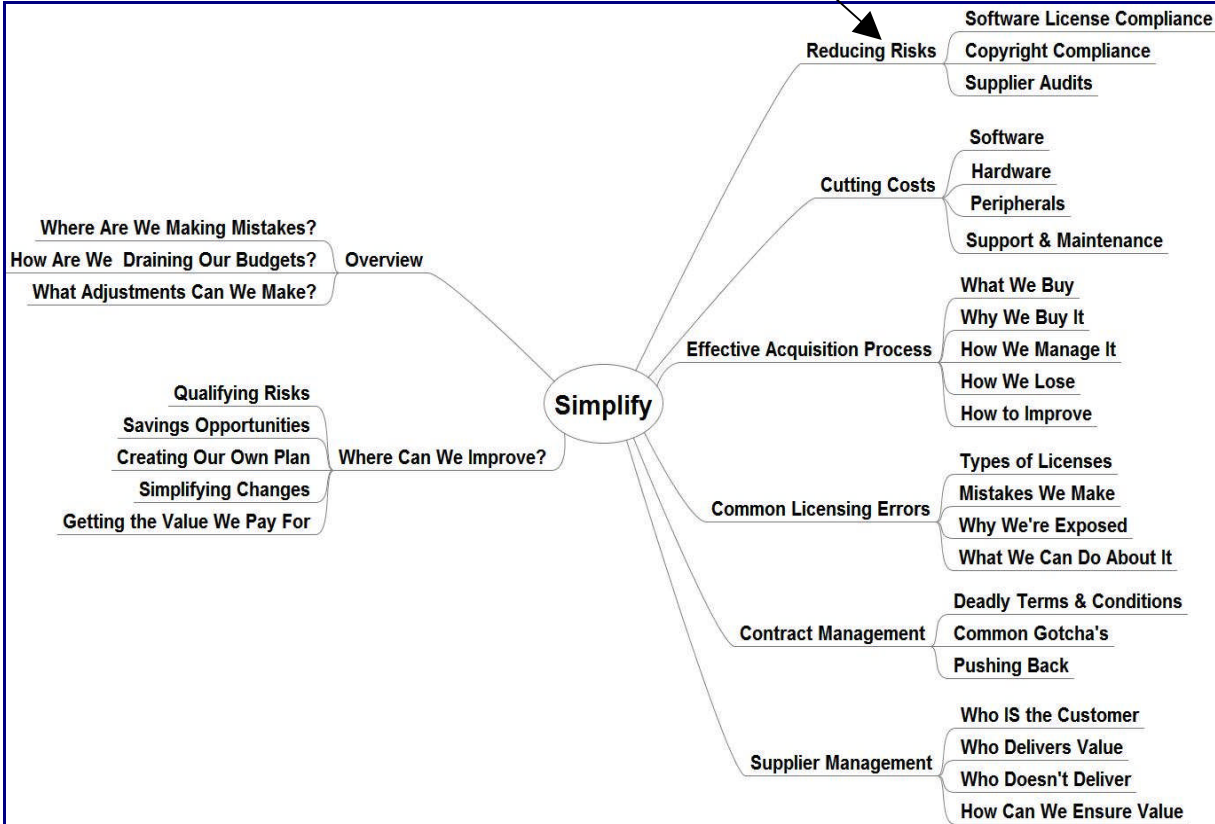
Simplify

Overview
Where Are We Making Mistakes?
How Are We Draining Our Budgets?
What Adjustments Can We Make?

Where Can We Improve?
Qualifying Risks
Savings Opportunities
Creating Our Own Plan
Simplifying Changes
Getting the Value We Pay For

Reducing Risks
Software License Compliance
Copyright Compliance
Supplier Audits

Cutting Costs
Software
Hardware
Peripherals
Support & Maintenance

Effective Acquisition Process
What We Buy
Why We Buy It
How We Manage It
How We Lose
How to Improve

Common Licensing Errors
Types of Licenses
Mistakes We Make
Why We're Exposed
What We Can Do About It

Contract Management
Deadly Terms & Conditions
Common Gotcha's
Pushing Back

Supplier Management
Who IS the Customer
Who Delivers Value
Who Doesn't Deliver
How Can We Ensure Value